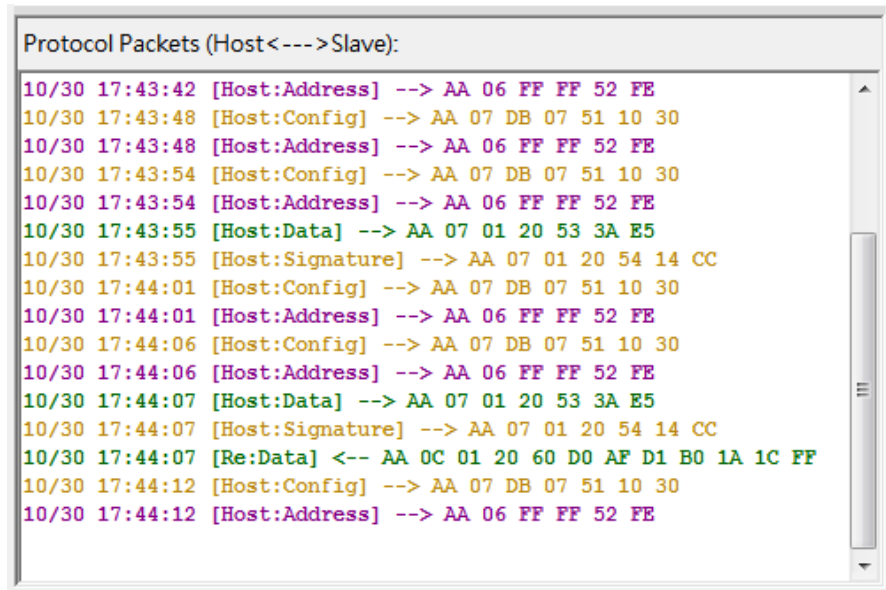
Protocol Packets (Host<--->Slave):

10/30 17:43:42 [Host:Address] --> AA 06 FF FF 52 FE
10/30 17:43:48 [Host:Config] --> AA 07 DB 07 51 10 30
10/30 17:43:48 [Host:Address] --> AA 06 FF FF 52 FE
10/30 17:43:54 [Host:Config] --> AA 07 DB 07 51 10 30
10/30 17:43:54 [Host:Address] --> AA 06 FF FF 52 FE
10/30 17:43:55 [Host:Data] --> AA 07 01 20 53 3A E5
10/30 17:43:55 [Host:Signature] --> AA 07 01 20 54 14 CC
10/30 17:44:01 [Host:Config] --> AA 07 DB 07 51 10 30
10/30 17:44:01 [Host:Address] --> AA 06 FF FF 52 FE
10/30 17:44:06 [Host:Config] --> AA 07 DB 07 51 10 30
10/30 17:44:06 [Host:Address] --> AA 06 FF FF 52 FE
10/30 17:44:07 [Host:Data] --> AA 07 01 20 53 3A E5
10/30 17:44:07 [Host:Signature] --> AA 07 01 20 54 14 CC
10/30 17:44:07 [Re:Data] <-- AA 0C 01 20 60 D0 AF D1 B0 1A 1C FF
10/30 17:44:12 [Host:Config] --> AA 07 DB 07 51 10 30
10/30 17:44:12 [Host:Address] --> AA 06 FF FF 52 FE